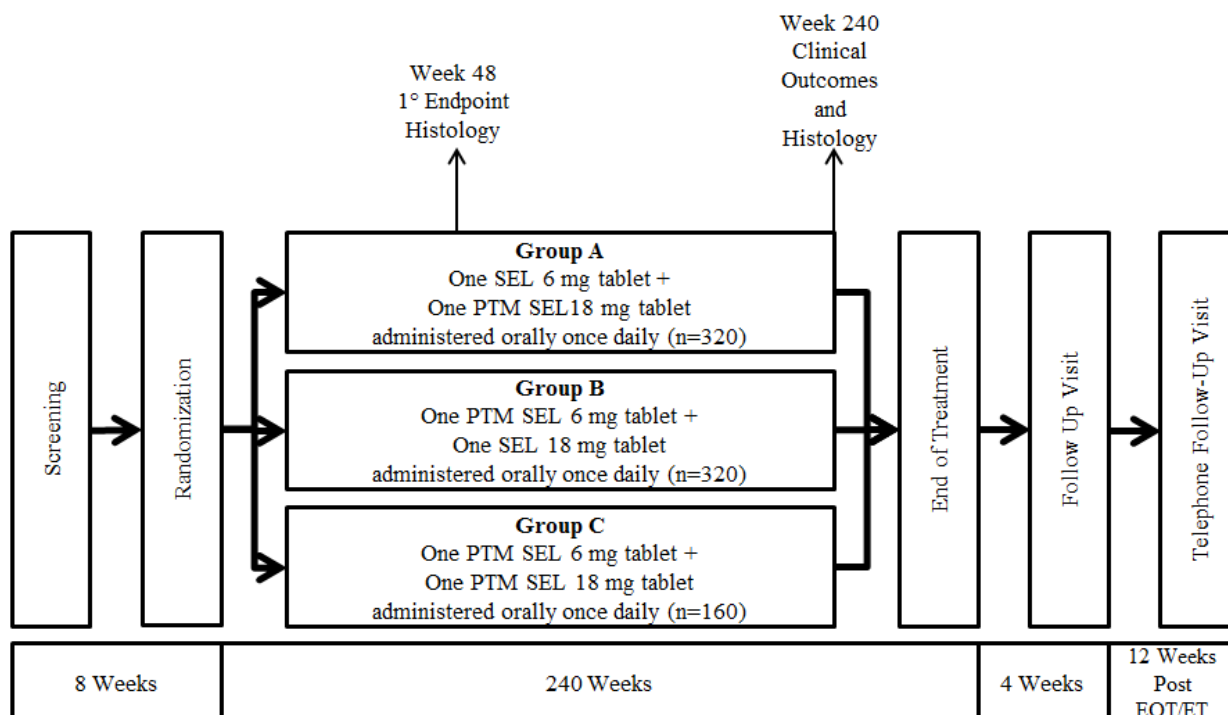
Week 48
1° Endpoint
Histology

Week 240
Clinical
Outcomes
and
Histology

Screening

Randomization

**Group A**
One SEL 6 mg tablet +
One PTM SEL18 mg tablet
administered orally once daily (n=320)

**Group B**
One PTM SEL 6 mg tablet +
One SEL 18 mg tablet
administered orally once daily (n=320)

**Group C**
One PTM SEL 6 mg tablet +
One PTM SEL 18 mg tablet
administered orally once daily (n=160)

End of Treatment

Follow Up Visit

Telephone Follow-Up Visit

| 8 Weeks | 240 Weeks | 4 Weeks | 12 Weeks Post EOT/ET |
|---|---|---|---|